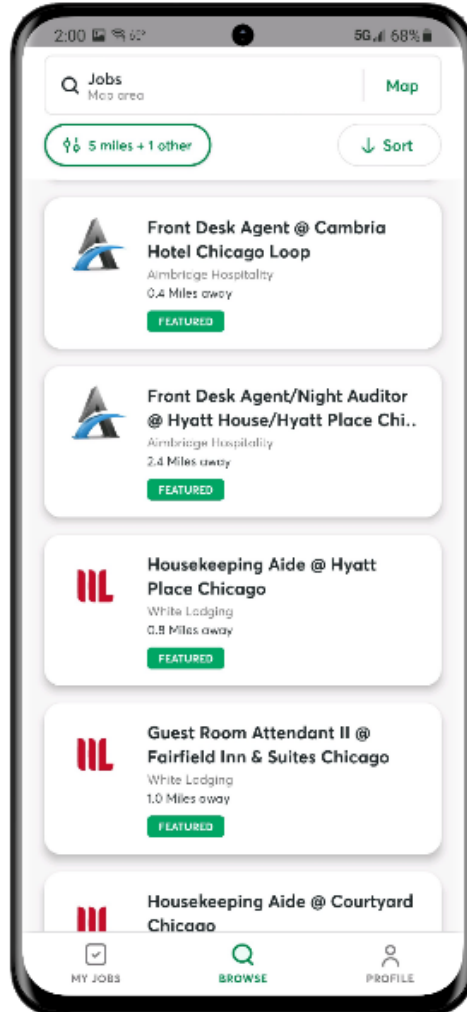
2:00 5G 68%

Jobs
Map area

Map

5 miles + 1 other

Sort

Front Desk Agent @ Cambria Hotel Chicago Loop
Aimbridge Hospitality
0.4 Miles away
FEATURED

Front Desk Agent/Night Auditor @ Hyatt House/Hyatt Place Chi..
Aimbridge Hospitality
2.4 Miles away
FEATURED

Housekeeping Aide @ Hyatt Place Chicago
White Lodging
0.8 Miles away
FEATURED

Guest Room Attendant II @ Fairfield Inn & Suites Chicago
White Lodging
1.0 Miles away
FEATURED

Housekeeping Aide @ Courtyard Chicago

MY JOBS
BROWSE
PROFILE